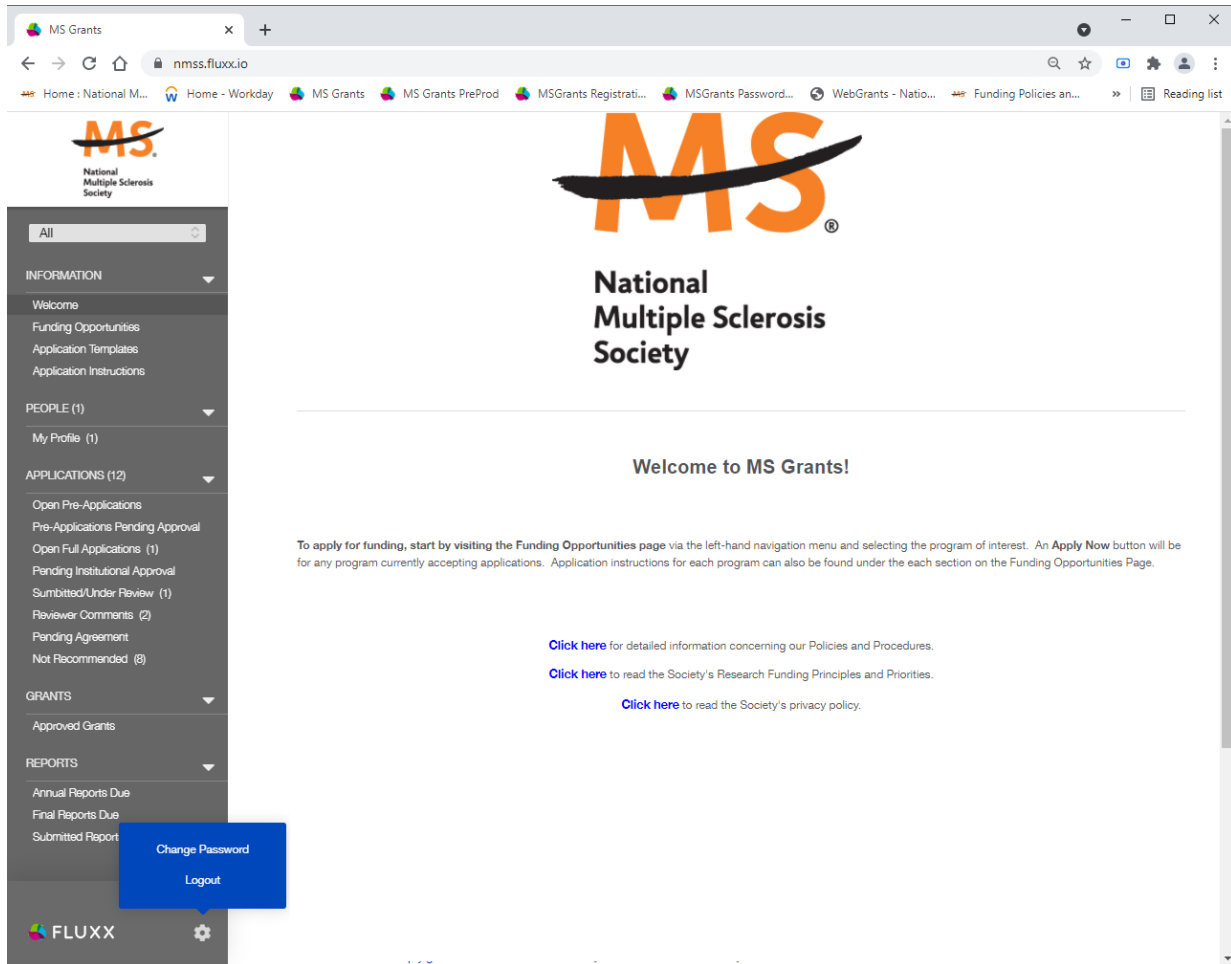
MS Grants
nmss.fluxx.io
Home : National M... Home - Workday MS Grants MS Grants PreProd MSGrants Registrati... MSGrants Password... WebGrants - Natio... Funding Policies an... » Reading list

MS
National Multiple Sclerosis Society

All

INFORMATION
Welcome
Funding Opportunities
Application Templates
Application Instructions

PEOPLE (1)
My Profile (1)

APPLICATIONS (12)
Open Pre-Applications
Pre-Applications Pending Approval
Open Full Applications (1)
Pending Institutional Approval
Sumbitted/Under Review (1)
Reviewer Comments (2)
Pending Agreement
Not Recommended (8)

GRANTS
Approved Grants

REPORTS
Annual Reports Due
Final Reports Due
Submitted Report

Change Password
Logout

FLUXX

MS®
National Multiple Sclerosis Society

Welcome to MS Grants!

To apply for funding, start by visiting the Funding Opportunities page via the left-hand navigation menu and selecting the program of interest. An Apply Now button will be for any program currently accepting applications. Application instructions for each program can also be found under the each section on the Funding Opportunities Page.

Click here for detailed information concerning our Policies and Procedures.

Click here to read the Society's Research Funding Principles and Priorities.

Click here to read the Society's privacy policy.